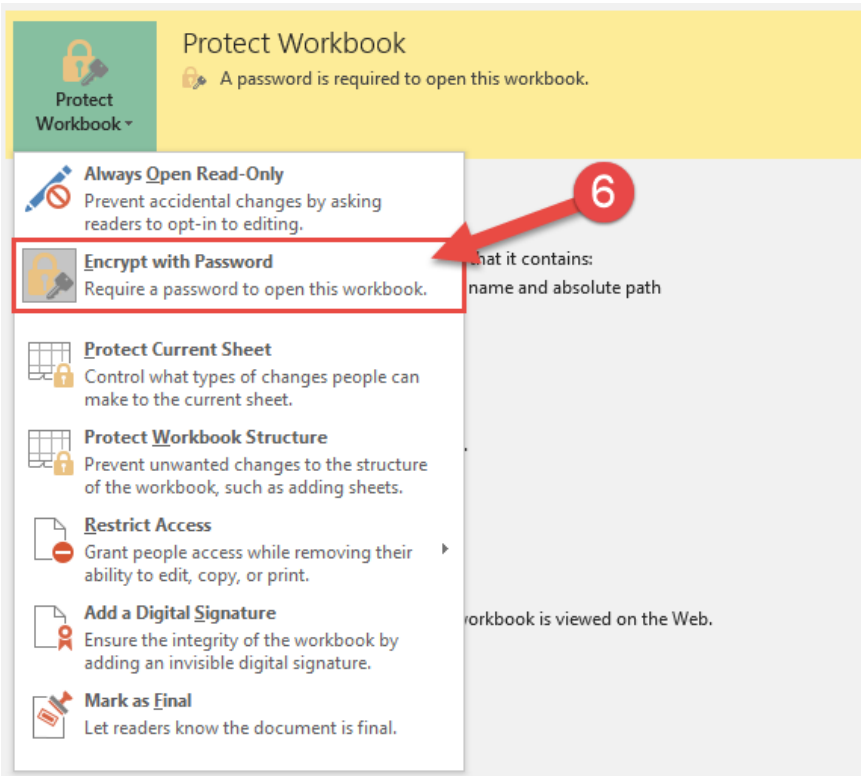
Protect Workbook

Protect Workbook

A password is required to open this workbook.

Always Open Read-Only
Prevent accidental changes by asking readers to opt-in to editing.

6

Encrypt with Password
Require a password to open this workbook.

hat it contains:
name and absolute path

Protect Current Sheet
Control what types of changes people can make to the current sheet.

Protect Workbook Structure
Prevent unwanted changes to the structure of the workbook, such as adding sheets.

Restrict Access
Grant people access while removing their ability to edit, copy, or print.

Add a Digital Signature
Ensure the integrity of the workbook by adding an invisible digital signature.

vorkbook is viewed on the Web.

Mark as Final
Let readers know the document is final.